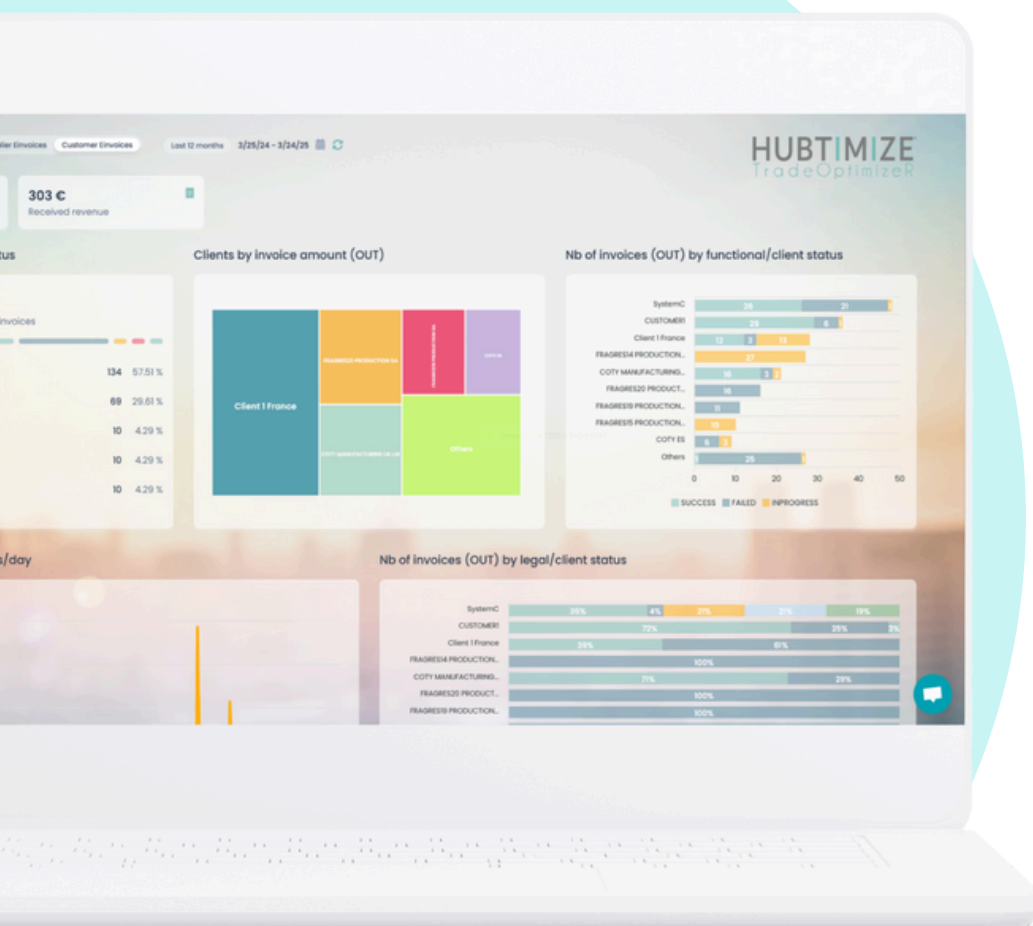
lier Einvoices Customer Einvoices Last 12 months 3/25/24 - 3/24/25

HUBTIMIZE
TradeOptimizeR

303 €
Received revenue

tus

invoices

134 57.51 %
69 29.61 %
10 4.29 %
10 4.29 %
10 4.29 %

Clients by invoice amount (OUT)

Client 1 France
FRAGRES20 PRODUCTION SA
COTY MANUFACTURING UK LTD
Others

Nb of invoices (OUT) by functional/client status

| | | | |
|---|---|---|---|
| SystemC | 26 | 21 | |
| CUSTOMER1 | 25 | 6 | |
| Client 1 France | 12 | 3 | 13 |
| FRAGRES14 PRODUCTION... | | | 27 |
| COTY MANUFACTURING... | 16 | 3 | 2 |
| FRAGRES20 PRODUCT... | | 16 | |
| FRAGRES19 PRODUCTION... | | 11 | |
| FRAGRES15 PRODUCTION... | | | 10 |
| COTY ES | | 6 | 2 |
| Others | | 25 | |

0 10 20 30 40 50

SUCCESS FAILED INPROGRESS

s/day

Nb of invoices (OUT) by legal/client status

| | | | | | |
|---|---|---|---|---|---|
| SystemC | 35% | 4% | 21% | 21% | 19% |
| CUSTOMER1 | 72% | | | 25% | 3% |
| Client 1 France | 39% | | 61% | | |
| FRAGRES14 PRODUCTION... | 100% | | | | |
| COTY MANUFACTURING... | 71% | | 29% | | |
| FRAGRES20 PRODUCT... | 100% | | | | |
| FRAGRES19 PRODUCTION... | 100% | | | | |